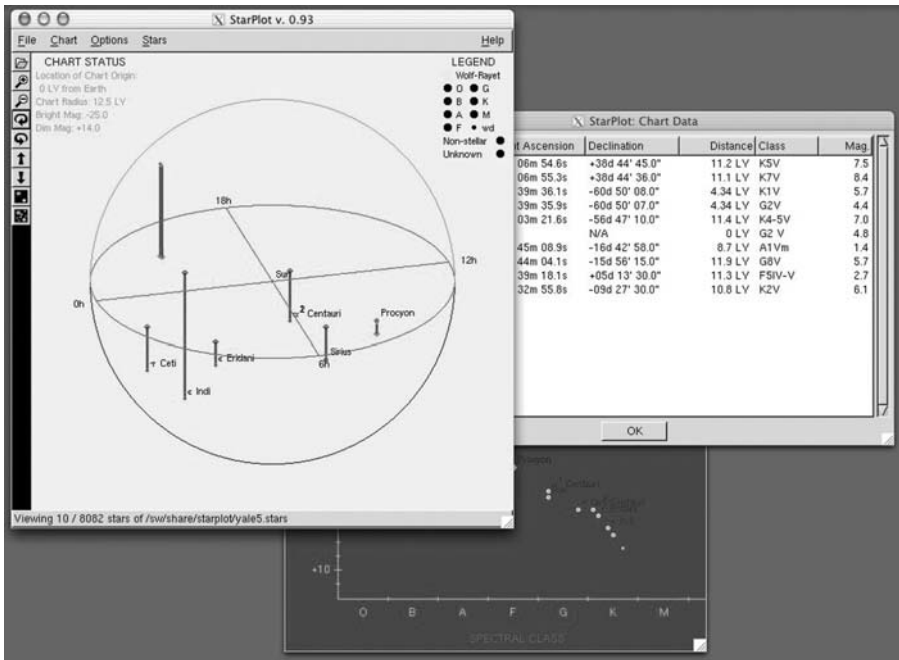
StarPlot v. 0.93

File Chart Options Stars Help

CHART STATUS
Location of Chart Origin:
0 LY from Earth
Chart Radius: 12.5 LY
Bright Mag: -25.0
Dim Mag: +14.0

LEGEND
Wolf-Rayet
O G
B K
A M
F wd
Non-stellar
Unknown

18h
12h
0h
Sol
$\alpha^2$ Centauri
Procyon
Sirius
6h
$\tau$ Ceti
$\epsilon$ Eridani
$\epsilon$ Indi

Viewing 10 / 8082 stars of /sw/share/starplot/yale5.stars

StarPlot: Chart Data

| t Ascension | Declination | Distance | Class | Mag. |
|---|---|---|---|---|
| 06m 54.6s | +38d 44' 45.0" | 11.2 LY | K5V | 7.5 |
| 06m 55.3s | +38d 44' 36.0" | 11.1 LY | K7V | 8.4 |
| 39m 36.1s | -60d 50' 08.0" | 4.34 LY | K1V | 5.7 |
| 39m 35.9s | -60d 50' 07.0" | 4.34 LY | G2V | 4.4 |
| 03m 21.6s | -56d 47' 10.0" | 11.4 LY | K4-5V | 7.0 |
| | N/A | 0 LY | G2 V | 4.8 |
| 45m 08.9s | -16d 42' 58.0" | 8.7 LY | A1Vm | 1.4 |
| 44m 04.1s | -15d 56' 15.0" | 11.9 LY | G8V | 5.7 |
| 39m 18.1s | +05d 13' 30.0" | 11.3 LY | F5IV-V | 2.7 |
| 32m 55.8s | -09d 27' 30.0" | 10.8 LY | K2V | 6.1 |

OK

Procyon
Centauri
+10
O B A F G K M
SPECTRAL CLASS